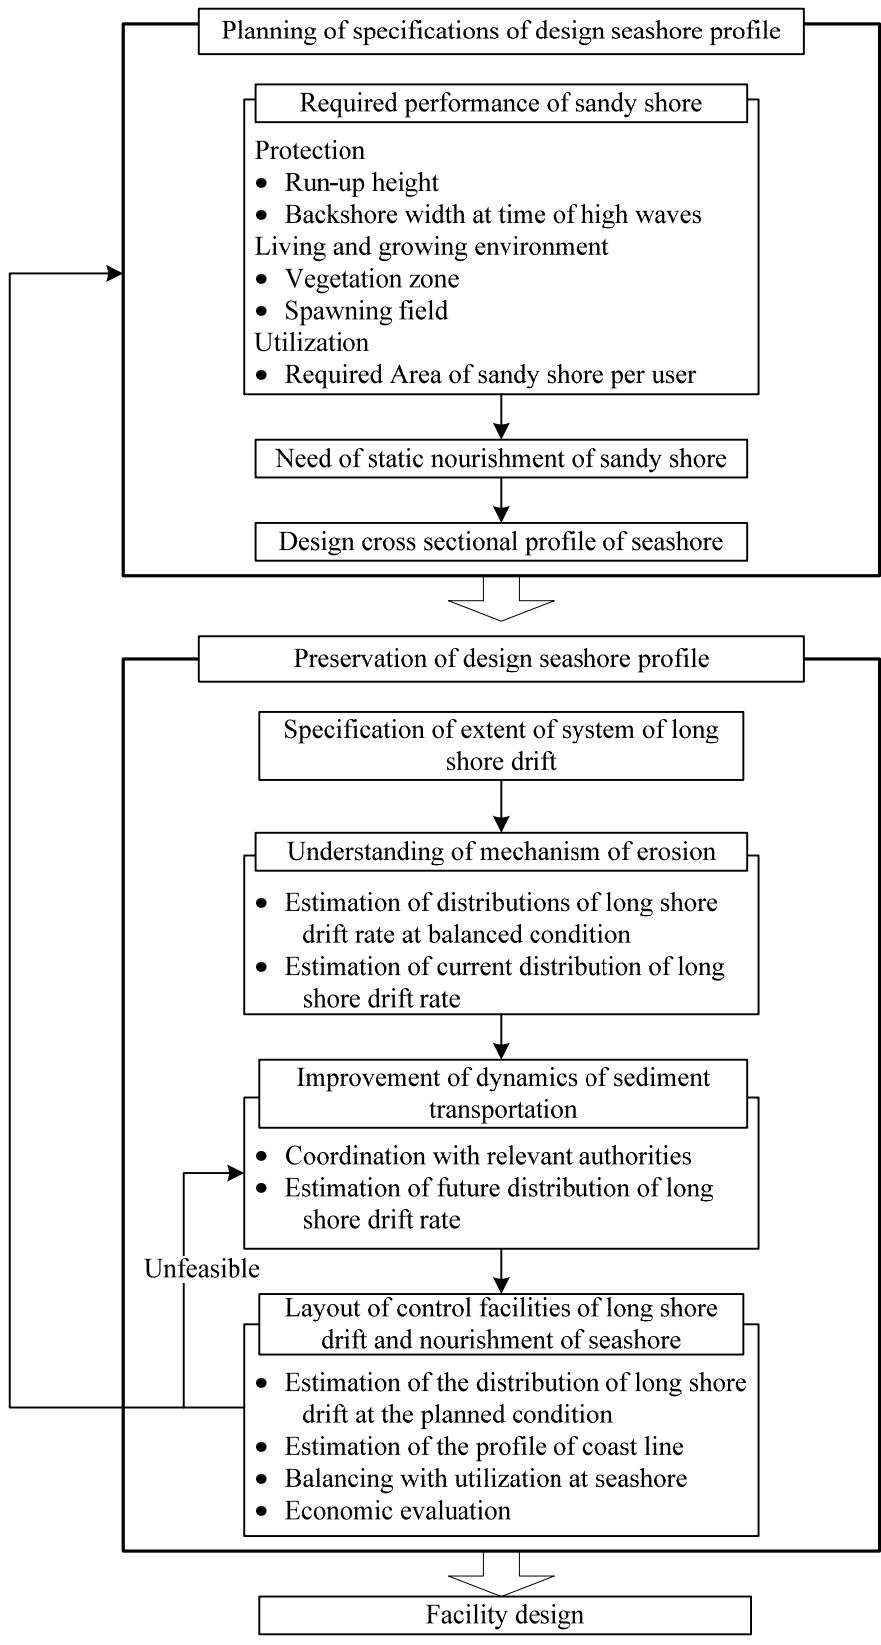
Planning of specifications of design seashore profile

Required performance of sandy shore

Protection
• Run-up height
• Backshore width at time of high waves
Living and growing environment
• Vegetation zone
• Spawning field
Utilization
• Required Area of sandy shore per user

Need of static nourishment of sandy shore

Design cross sectional profile of seashore

Preservation of design seashore profile

Specification of extent of system of long shore drift

Understanding of mechanism of erosion

• Estimation of distributions of long shore drift rate at balanced condition
• Estimation of current distribution of long shore drift rate

Improvement of dynamics of sediment transportation

• Coordination with relevant authorities
• Estimation of future distribution of long shore drift rate

Unfeasible

Layout of control facilities of long shore drift and nourishment of seashore

• Estimation of the distribution of long shore drift at the planned condition
• Estimation of the profile of coast line
• Balancing with utilization at seashore
• Economic evaluation

Facility design